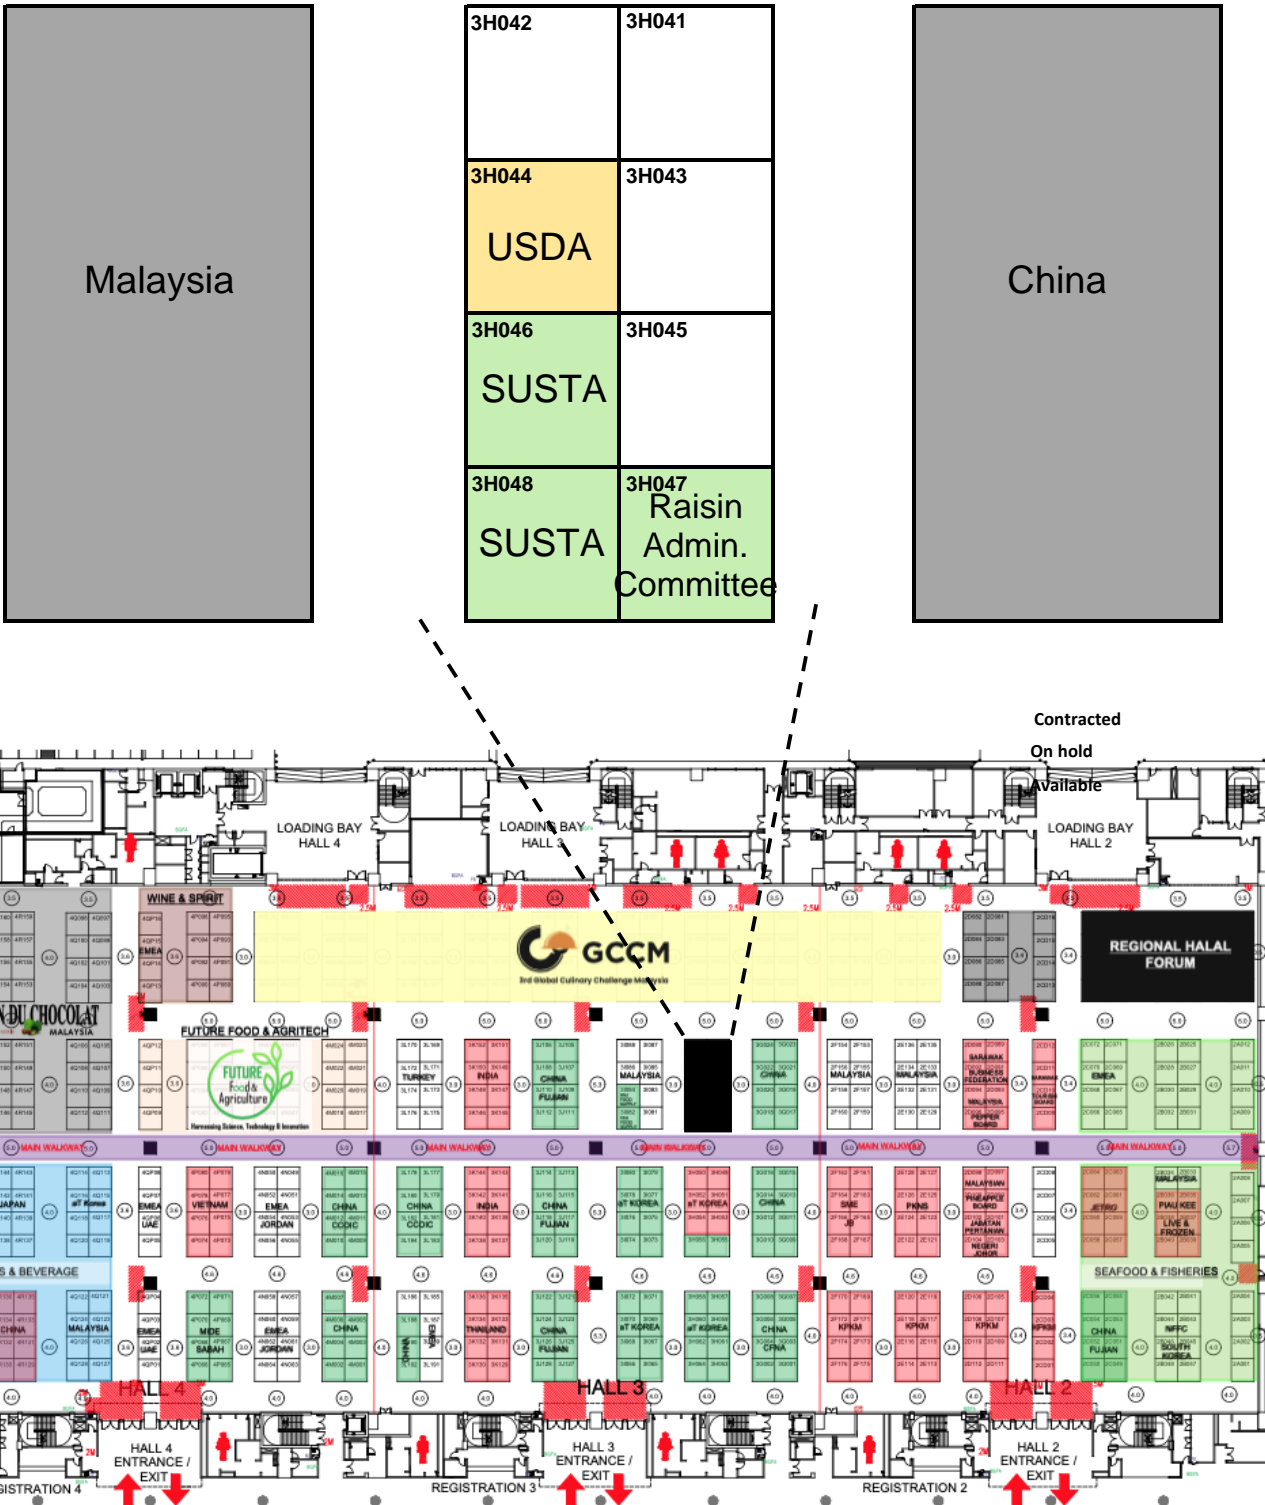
Malaysia

3H042
3H041
3H044
USDA
3H043
3H046
SUSTA
3H045
3H048
SUSTA
3H047
Raisin Admin. Committee

China

Contracted
On hold
Available

LOADING BAY HALL 4
LOADING BAY HALL 3
LOADING BAY HALL 2

WINE & SPIRIT
GCCM
3rd Global Culinary Challenge Malaysia
REGIONAL HALAL FORUM
FUTURE FOOD & AGRITECH
FUTURE Food & Agriculture
MALAYSIA
TURKEY
INDIA
CHINA
FUJIAN
MALAYSIA
CHINA
MALAYSIA
MALAYSIA
SARAWAK
FEDERATION
PEPPER BOARD
EMEA
MAIN WALKWAY
MAIN WALKWAY
MAIN WALKWAY
MAIN WALKWAY
MAIN WALKWAY
MAIN WALKWAY
JAPAN
aT Korea
UAE
VIETNAM
EMEA
JORDAN
CHINA
CCDIC
CHINA
CCDIC
INDIA
CHINA
FUJIAN
aT KOREA
aT KOREA
CHINA
SME
KPKM
PKNS
MALAYSIAN PINEAPPLE BOARD
JABATAN PERTANIAN NEGERI JOHOR
EMEA
MALAYSIA
PIAU KEE
LIVE & FROZEN
& BEVERAGE
SEAFOOD & FISHERIES
CHINA
MALAYSIA
EMEA
UAE
MIDE
SABAH
EMEA
JORDAN
CHINA
CHINA
THAILAND
CHINA
FUJIAN
aT KOREA
aT KOREA
CHINA
CFNA
KPKM
KPKM
KPKM
CHINA
FUJIAN
NFFC
SOUTH KOREA
HALL 4
HALL 3
HALL 2
HALL 4 ENTRANCE / EXIT
HALL 3 ENTRANCE / EXIT
HALL 2 ENTRANCE / EXIT
GISTRATION 4
REGISTRATION 3
REGISTRATION 2